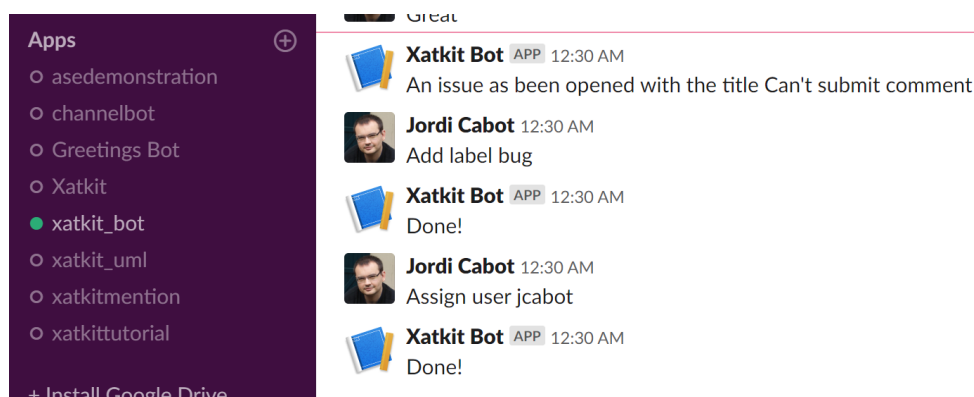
Apps
asedemonstration
channelbot
Greetings Bot
Xatkit
xatkit_bot
xatkit_uml
xatkitmention
xatkittutorial
+ Install Google Drive

Great

Xatkit Bot APP 12:30 AM
An issue as been opened with the title Can't submit comment

Jordi Cabot 12:30 AM
Add label bug

Xatkit Bot APP 12:30 AM
Done!

Jordi Cabot 12:30 AM
Assign user jcabot

Xatkit Bot APP 12:30 AM
Done!